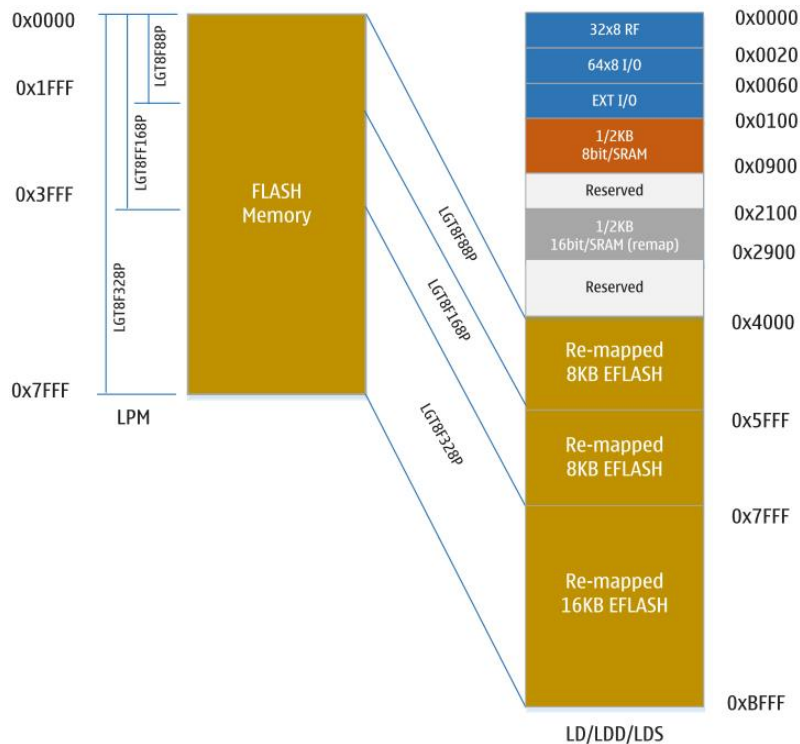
0x0000
0x1FFF
0x3FFF
0x7FFF
LGT8F88P
LGT8FF168P
LGT8F328P
LPM

FLASH Memory

LGT8F88P
LGT8FF168P
LGT8F328P

32x8 RF
64x8 I/O
EXT I/O
1/2KB 8bit/SRAM
Reserved
1/2KB 16bit/SRAM (remap)
Reserved
Re-mapped 8KB EFLASH
Re-mapped 8KB EFLASH
Re-mapped 16KB EFLASH
LD/LDD/LDS

0x0000
0x0020
0x0060
0x0100
0x0900
0x2100
0x2900
0x4000
0x5FFF
0x7FFF
0xBFFF